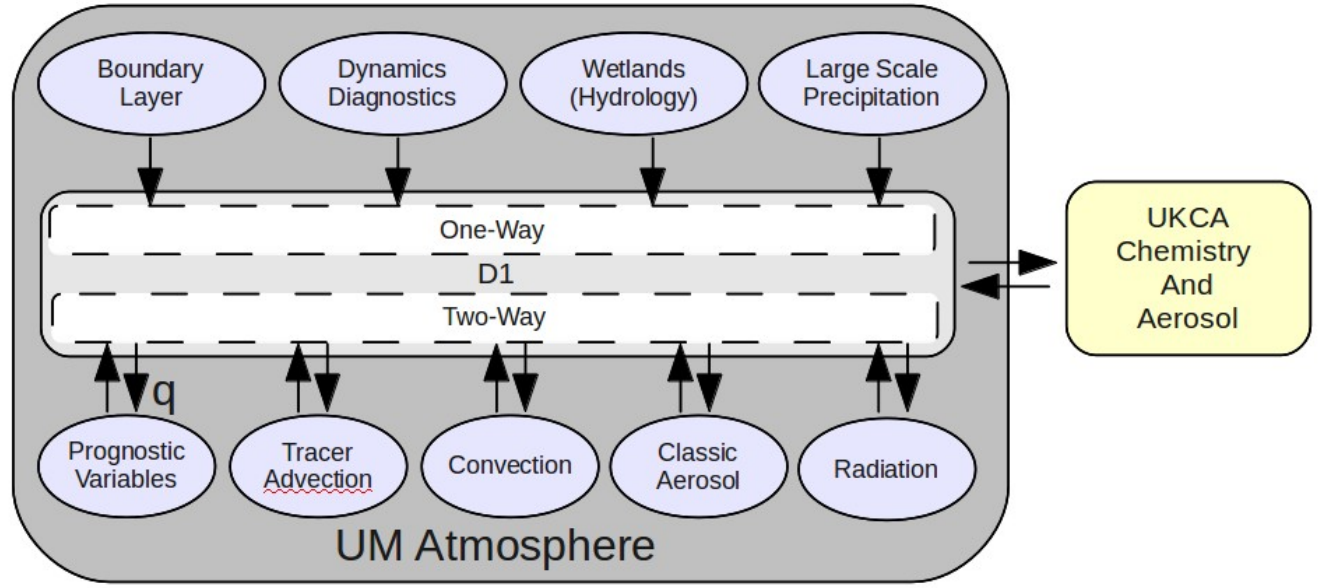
Boundary Layer

Dynamics Diagnostics

Wetlands (Hydrology)

Large Scale Precipitation

One-Way

D1

Two-Way

UKCA Chemistry And Aerosol

q

Prognostic Variables

Tracer Advection

Convection

Classic Aerosol

Radiation

UM Atmosphere